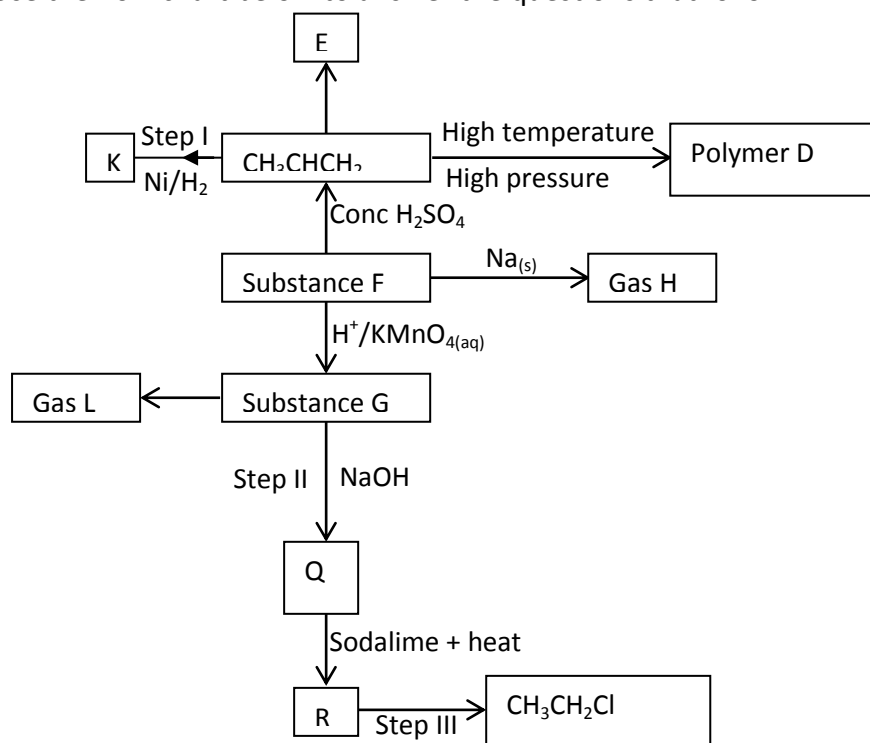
E

Step I

K

$Ni/H_2$

$CH_3CHCH_2$

High temperature

High pressure

Polymer D

Conc $H_2SO_4$

Substance F

$Na_{(s)}$

Gas H

$H^+/KMnO_{4(aq)}$

Gas L

Substance G

Step II

NaOH

Q

Sodalime + heat

R

Step III

$CH_3CH_2Cl$